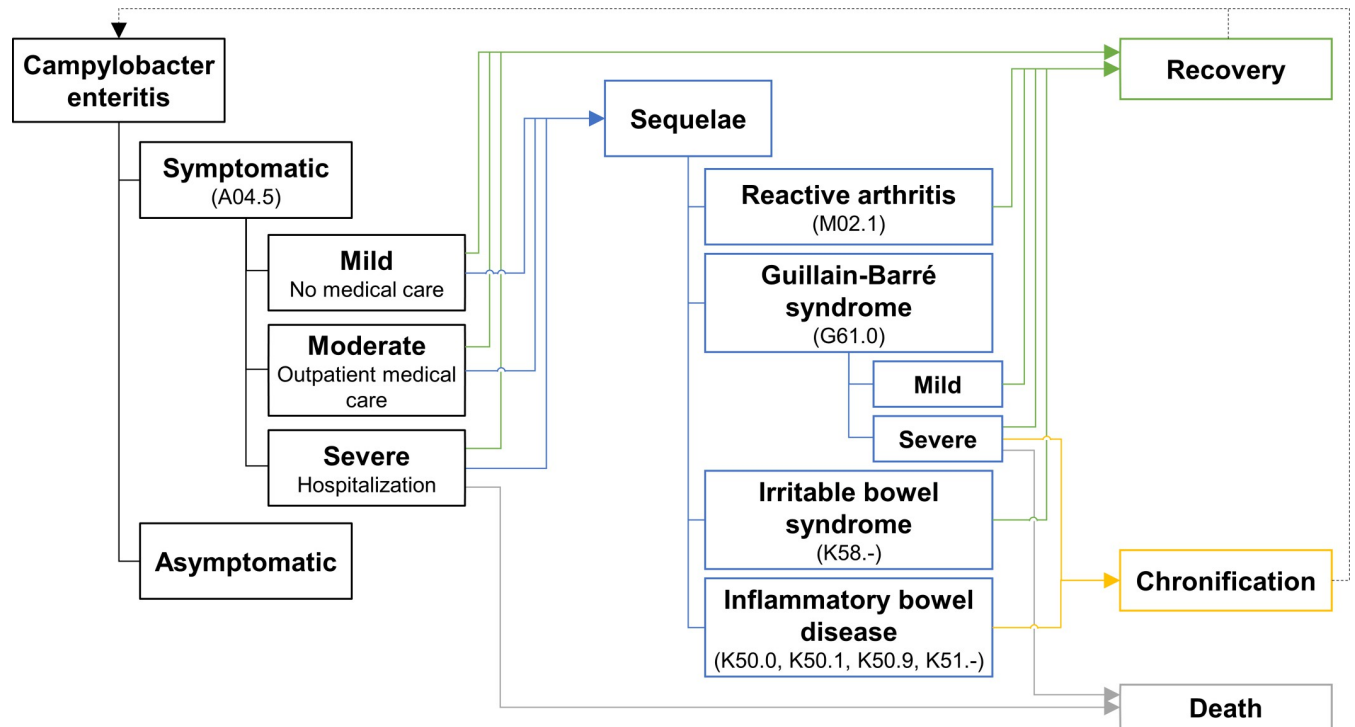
Campylobacter enteritis

Symptomatic
(A04.5)

Mild
No medical care

Moderate
Outpatient medical care

Severe
Hospitalization

Asymptomatic

Sequelae

Reactive arthritis
(M02.1)

Guillain-Barré syndrome
(G61.0)

Mild

Severe

Irritable bowel syndrome
(K58.-)

Inflammatory bowel disease
(K50.0, K50.1, K50.9, K51.-)

Recovery

Chronification

Death